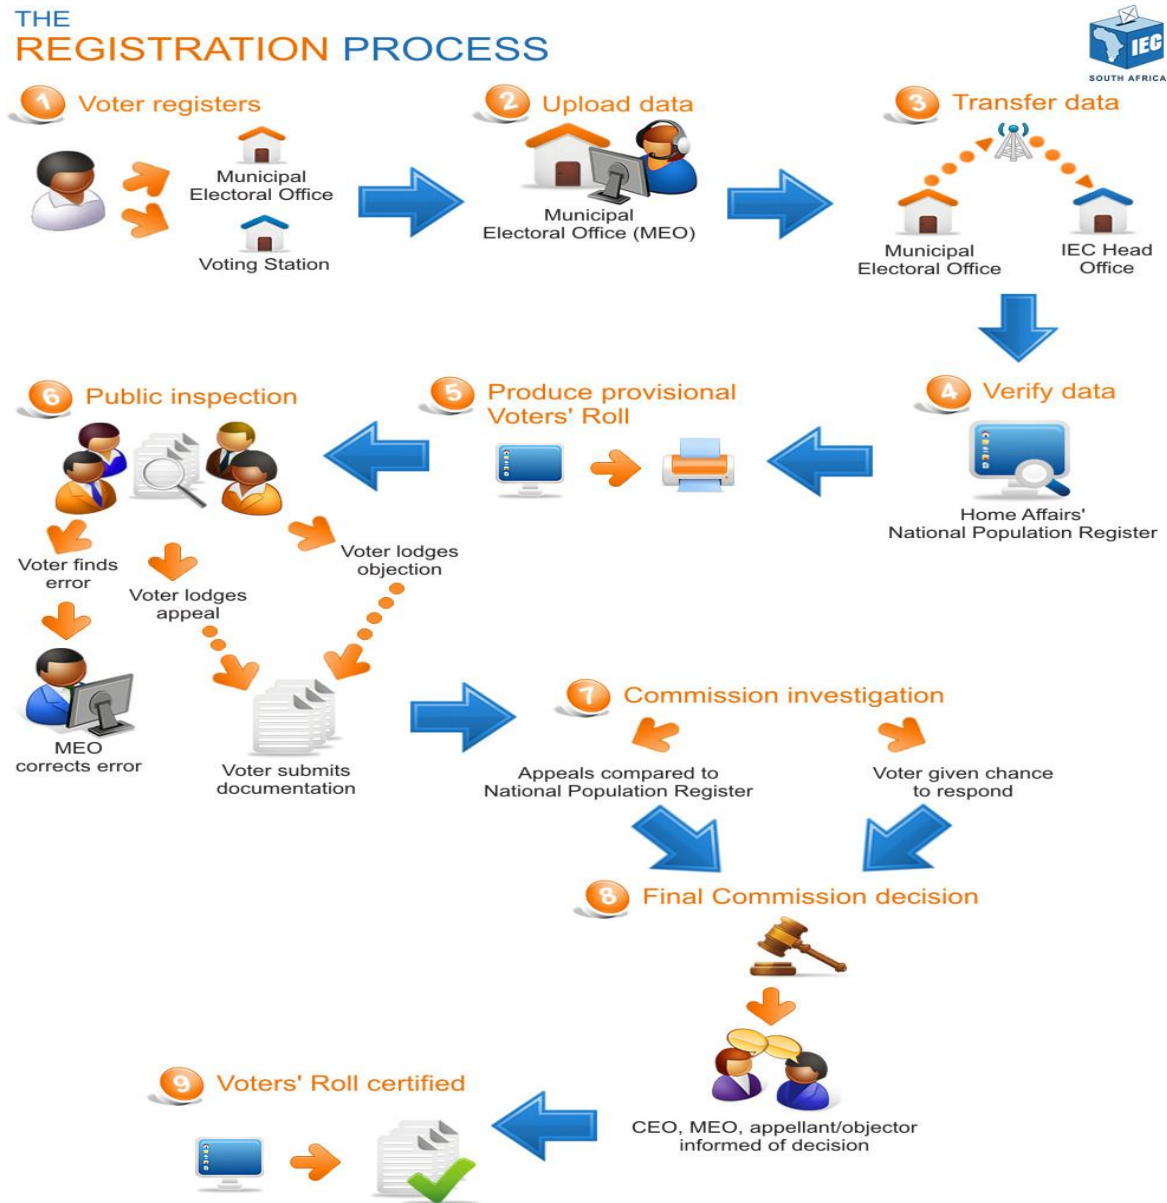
THE
REGISTRATION PROCESS

IEC
SOUTH AFRICA

1 Voter registers

Municipal Electoral Office

Voting Station

2 Upload data

Municipal Electoral Office (MEO)

3 Transfer data

Municipal Electoral Office

IEC Head Office

4 Verify data

Home Affairs' National Population Register

5 Produce provisional Voters' Roll

6 Public inspection

Voter finds error

Voter lodges appeal

Voter lodges objection

MEO corrects error

Voter submits documentation

7 Commission investigation

Appeals compared to National Population Register

Voter given chance to respond

8 Final Commission decision

CEO, MEO, appellant/objector informed of decision

9 Voters' Roll certified